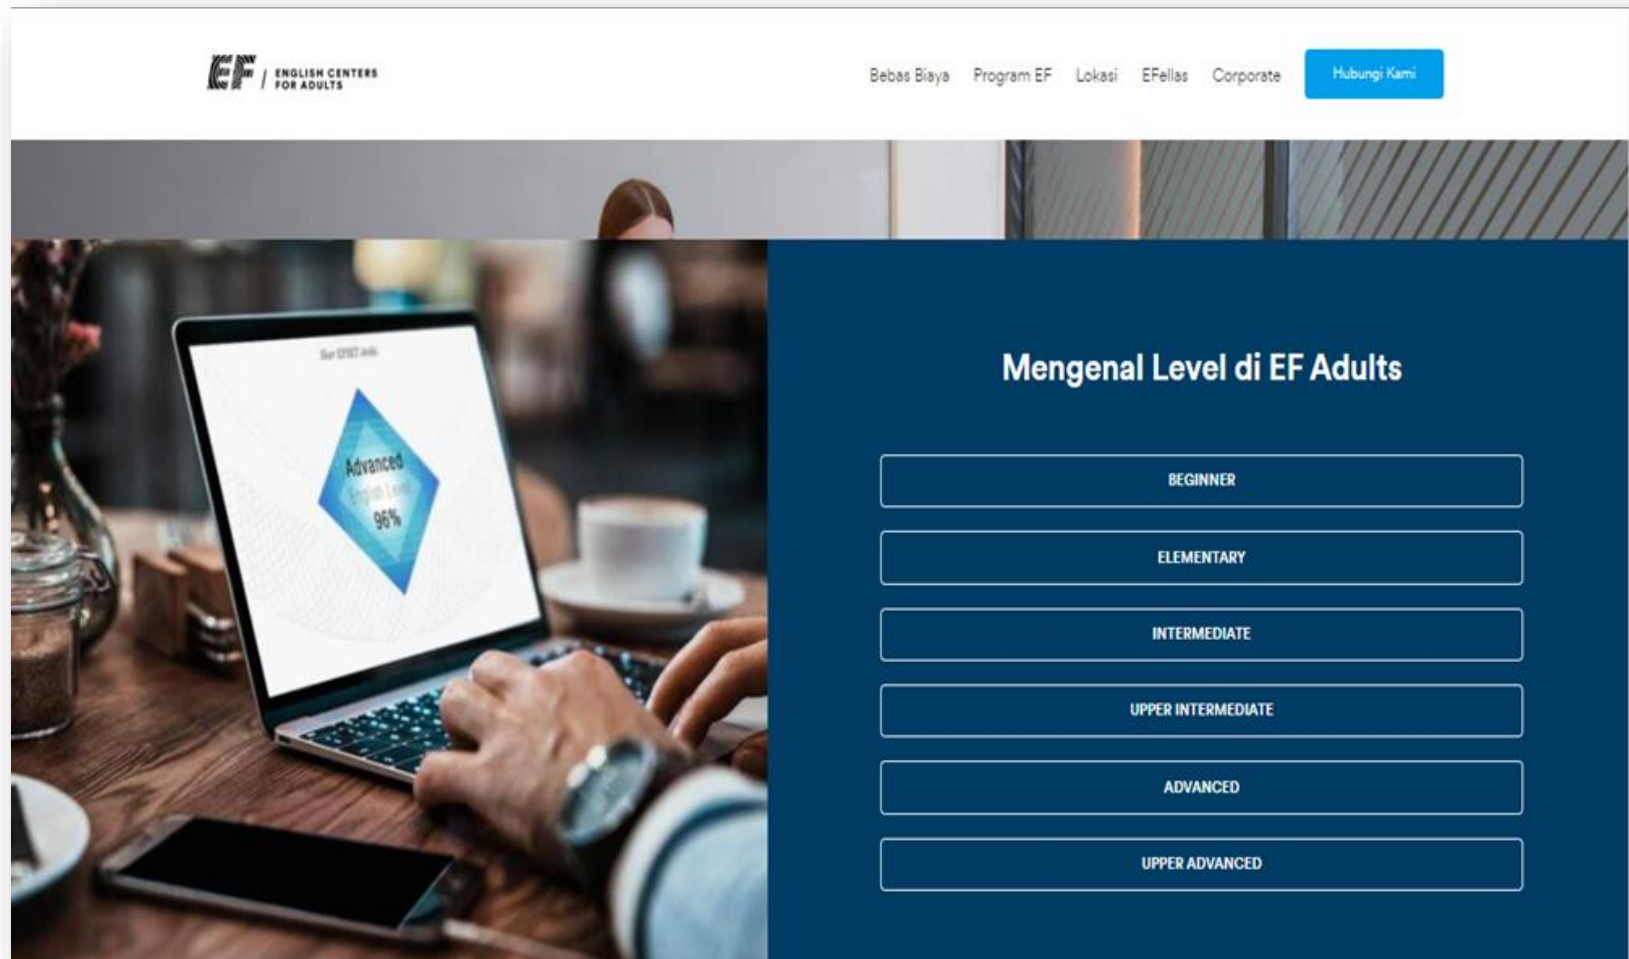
EF | ENGLISH CENTERS FOR ADULTS

Bebas Biaya Program EF Lokasi EFellas Corporate Hubungi Kami

Skor EFSET Anda

Advanced
English Level
96%

Mengenal Level di EF Adults

BEGINNER

ELEMENTARY

INTERMEDIATE

UPPER INTERMEDIATE

ADVANCED

UPPER ADVANCED